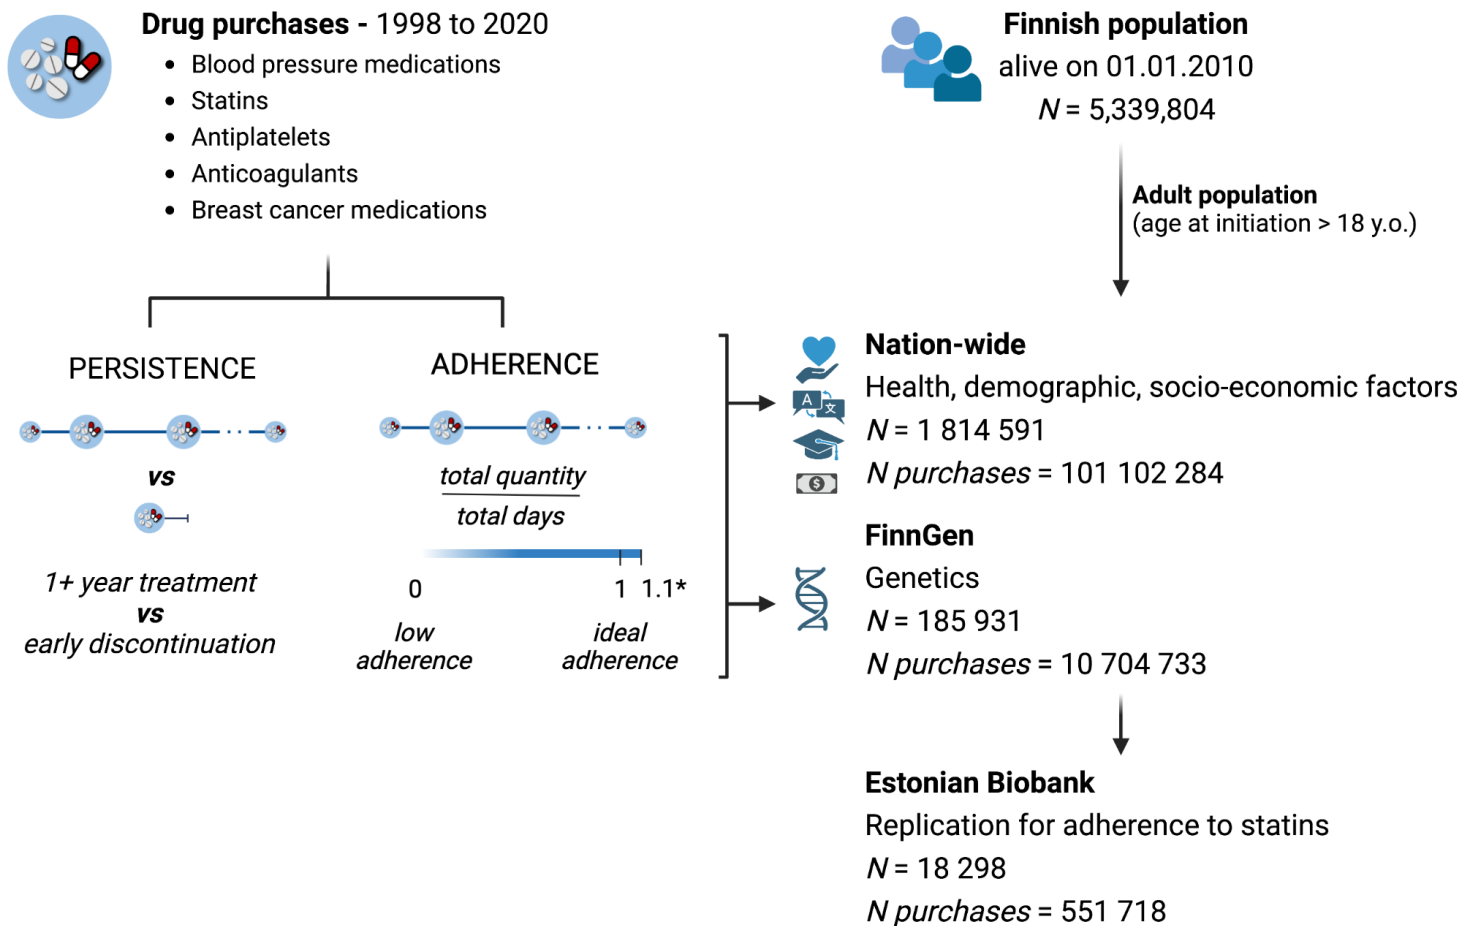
**Drug purchases** - 1998 to 2020
- Blood pressure medications
- Statins
- Antiplatelets
- Anticoagulants
- Breast cancer medications

PERSISTENCE

*vs*

*1+ year treatment*
***vs***
*early discontinuation*

ADHERENCE

$\frac{\textit{total quantity}}{\textit{total days}}$

0 1 1.1*

*low adherence*

*ideal adherence*

**Finnish population**
alive on 01.01.2010
*N* = 5,339,804

**Adult population**
(age at initiation > 18 y.o.)

A 文 $

**Nation-wide**
Health, demographic, socio-economic factors
*N* = 1 814 591
*N purchases* = 101 102 284

**FinnGen**
Genetics
*N* = 185 931
*N purchases* = 10 704 733

**Estonian Biobank**
Replication for adherence to statins
*N* = 18 298
*N purchases* = 551 718